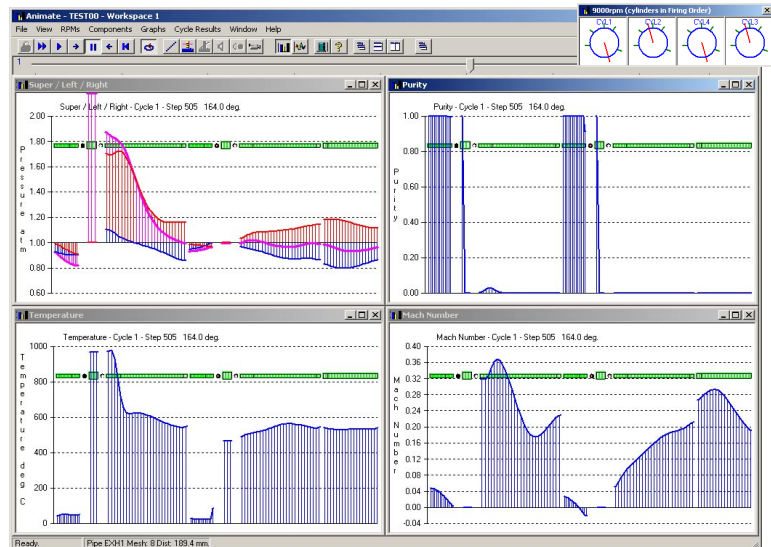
Animate - TEST00 - Workspace 1

File View RPMs Components Graphs Cycle Results Window Help

9000rpm (cylinders in Firing Order)

Cyl.1 Cyl.2 Cyl.4 Cyl.3

1

Super / Left / Right

Super / Left / Right - Cycle 1 - Step 505 164.0 deg.

Pressure atm

2.00
1.80
1.60
1.40
1.20
1.00
0.80
0.60

Purity

Purity - Cycle 1 - Step 505 164.0 deg.

Purity

1.00
0.80
0.60
0.40
0.20
0.00

Temperature

Temperature - Cycle 1 - Step 505 164.0 deg.

Temperature deg C

1000
800
600
400
200
0

Mach Number

Mach Number - Cycle 1 - Step 505 164.0 deg.

Mach Number

0.40
0.36
0.32
0.28
0.24
0.20
0.16
0.12
0.08
0.04
0.00
-0.04

Ready. Pipe EXH1 Mesh: 8 Dist: 189.4 mm.